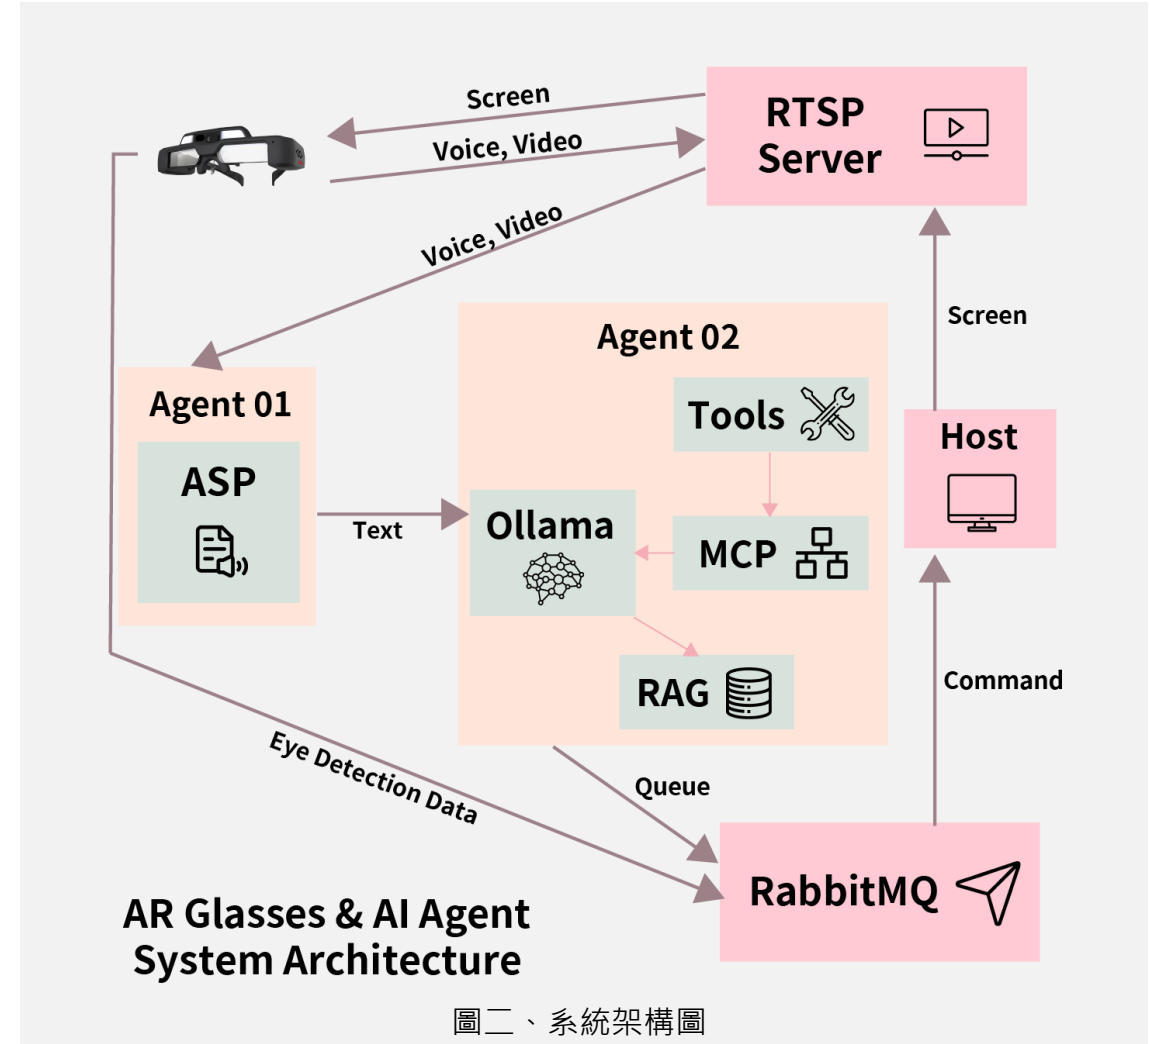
Screen

Voice, Video

RTSP Server

Voice, Video

Screen

Agent 02

Agent 01

Tools

Host

ASP

Text

Ollama

MCP

RAG

Command

Eye Detection Data

Queue

RabbitMQ

AR Glasses & AI Agent System Architecture

圖二、系統架構圖